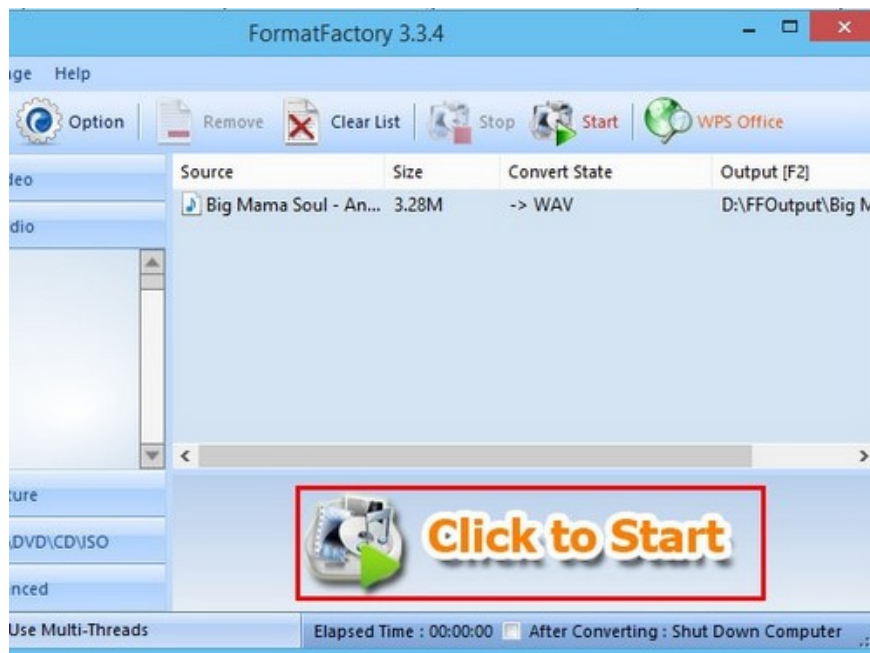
FormatFactory 3.3.4

ge Help

Option Remove Clear List Stop Start WPS Office

deo

dio

| Source | Size | Convert State | Output [F2] |
|---|---|---|---|
| Big Mama Soul - An... | 3.28M | -> WAV | D:\FFOutput\Big M |

ture

\DVD\CD\ISO

nced

Click to Start

Use Multi-Threads

Elapsed Time : 00:00:00 After Converting : Shut Down Computer